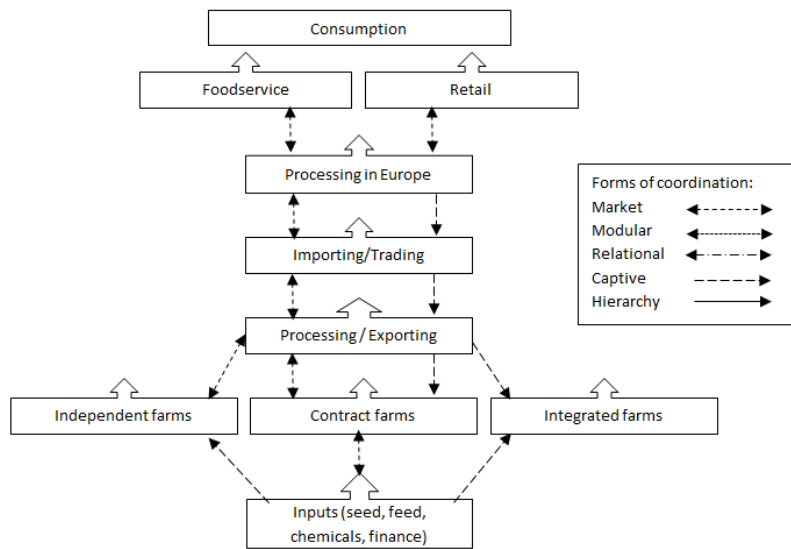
Consumption

Foodservice

Retail

Processing in Europe

Importing/Trading

Processing / Exporting

Independent farms

Contract farms

Integrated farms

Inputs (seed, feed, chemicals, finance)

Forms of coordination:
Market
Modular
Relational
Captive
Hierarchy